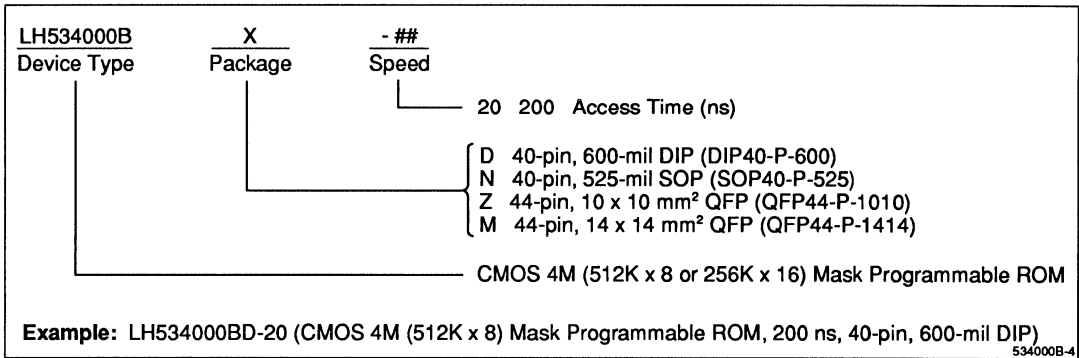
LH534000B
Device Type

X
Package

- ##
Speed

20 200 Access Time (ns)

D 40-pin, 600-mil DIP (DIP40-P-600)
N 40-pin, 525-mil SOP (SOP40-P-525)
Z 44-pin, 10 x 10 mm² QFP (QFP44-P-1010)
M 44-pin, 14 x 14 mm² QFP (QFP44-P-1414)

CMOS 4M (512K x 8 or 256K x 16) Mask Programmable ROM

**Example:** LH534000BD-20 (CMOS 4M (512K x 8) Mask Programmable ROM, 200 ns, 40-pin, 600-mil DIP)

534000B-4